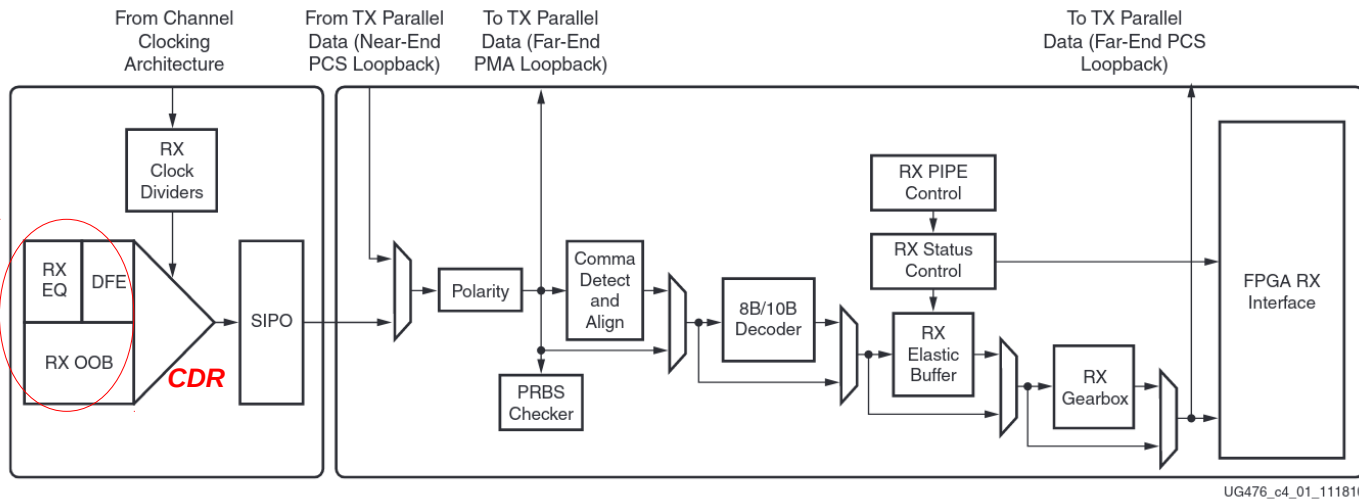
From Channel Clocking Architecture

From TX Parallel Data (Near-End PCS Loopback)

To TX Parallel Data (Far-End PMA Loopback)

To TX Parallel Data (Far-End PCS Loopback)

RX Clock Dividers

RX EQ

DFE

RX OOB

CDR

SIPO

Polarity

Comma Detect and Align

PRBS Checker

8B/10B Decoder

RX PIPE Control

RX Status Control

RX Elastic Buffer

RX Gearbox

FPGA RX Interface

UG476_c4_01_11181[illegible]